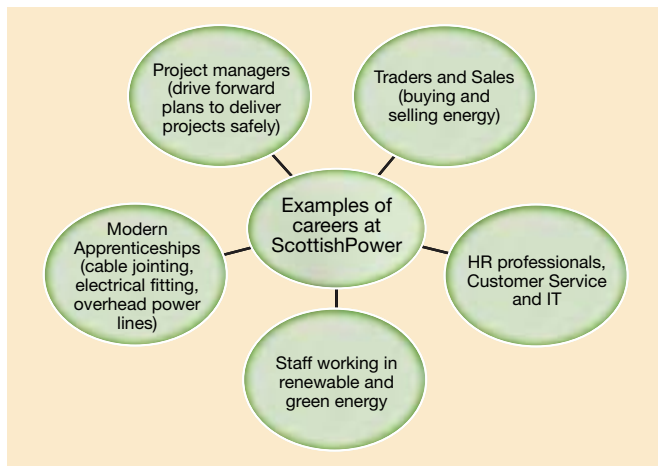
Examples of careers at ScottishPower

Project managers (drive forward plans to deliver projects safely)

Traders and Sales (buying and selling energy)

HR professionals, Customer Service and IT

Staff working in renewable and green energy

Modern Apprenticeships (cable jointing, electrical fitting, overhead power lines)